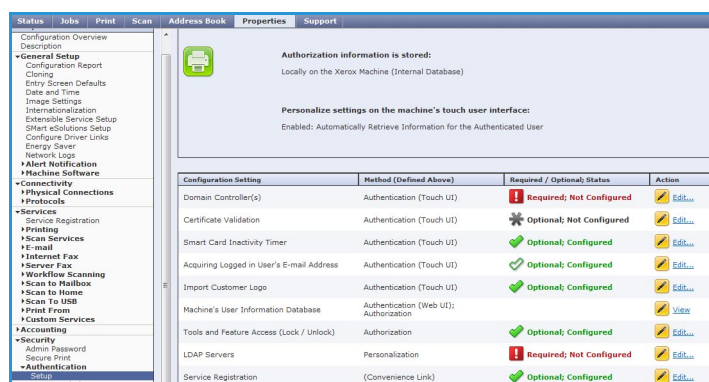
Status Jobs Print Scan Address Book Properties Support

Configuration Overview
Description
▾General Setup
Configuration Report
Cloning
Entry Screen Defaults
Date and Time
Image Settings
Internationalization
Extensible Service Setup
SMart eSolutions Setup
Configure Driver Links
Energy Saver
Network Logs
▸Alert Notification
▸Machine Software
▾Connectivity
▸Physical Connections
▸Protocols
▾Services
Service Registration
▸Printing
▸Scan Services
▸E-mail
▸Internet Fax
▸Server Fax
▸Workflow Scanning
▸Scan to Mailbox
▸Scan to Home
▸Scan To USB
▸Print From
▸Custom Services
▸Accounting
▾Security
Admin Password
Secure Print
▾Authentication
Setup

Authorization information is stored:
Locally on the Xerox Machine (Internal Database)

Personalize settings on the machine's touch user interface:
Enabled: Automatically Retrieve Information for the Authenticated User

| Configuration Setting | Method (Defined Above) | Required / Optional; Status | Action |
|---|---|---|---|
| Domain Controller(s) | Authentication (Touch UI) | Required; Not Configured | Edit... |
| Certificate Validation | Authentication (Touch UI) | Optional; Not Configured | Edit... |
| Smart Card Inactivity Timer | Authentication (Touch UI) | Optional; Configured | Edit... |
| Acquiring Logged in User's E-mail Address | Authentication (Touch UI) | Optional; Configured | Edit... |
| Import Customer Logo | Authentication (Touch UI) | Optional; Configured | Edit... |
| Machine's User Information Database | Authentication (Web UI); Authorization | | View |
| Tools and Feature Access (Lock / Unlock) | Authorization | Optional; Configured | Edit... |
| LDAP Servers | Personalization | Required; Not Configured | Edit... |
| Service Registration | (Convenience Link) | Optional; Configured | Edit... |